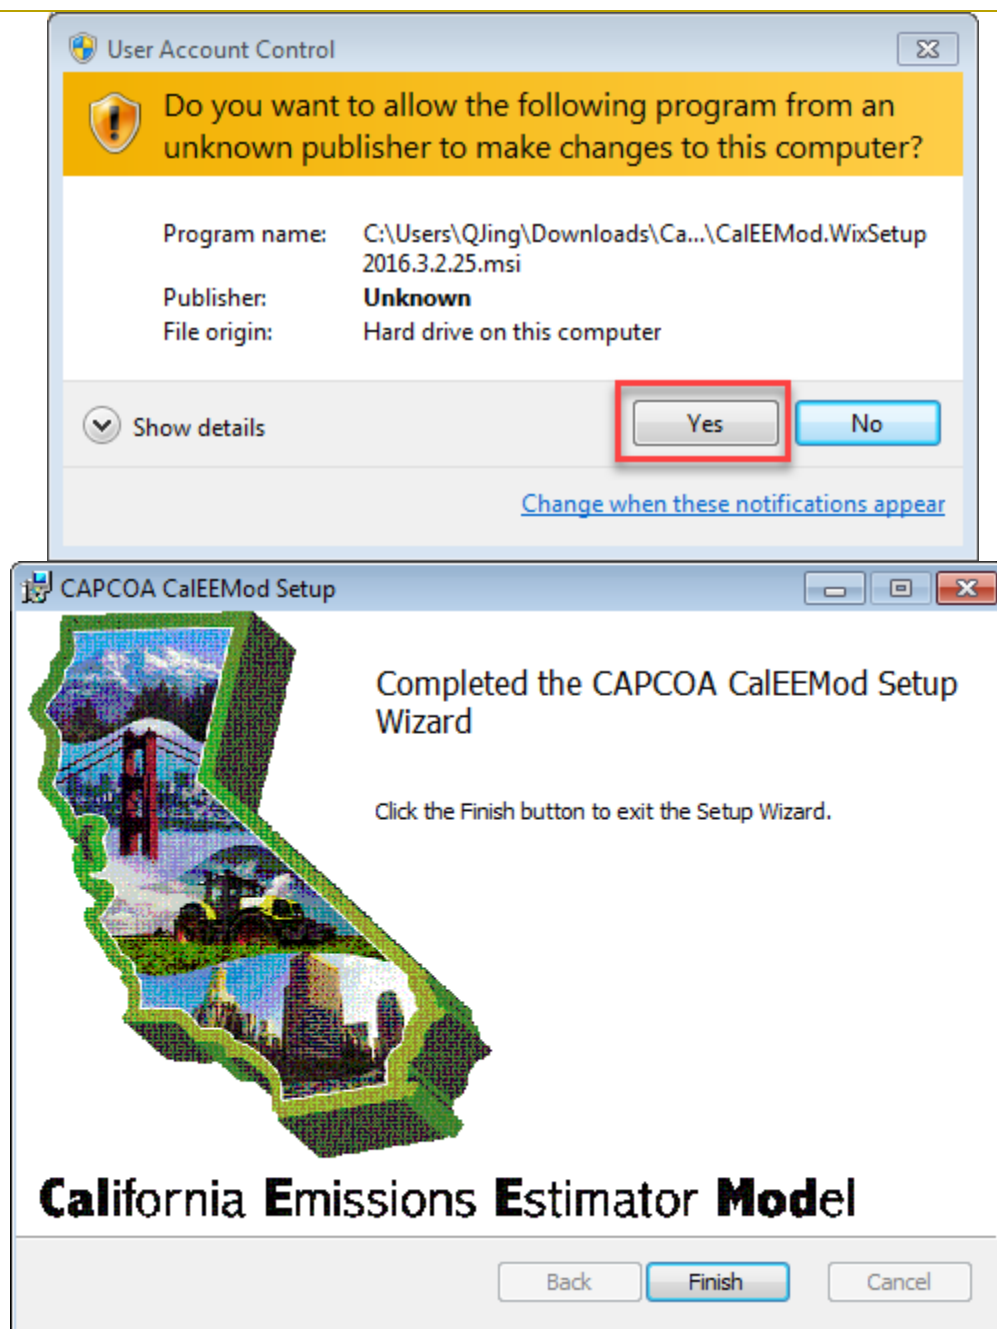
User Account Control

Do you want to allow the following program from an unknown publisher to make changes to this computer?

| | |
|---|---|
| Program name: | C:\Users\QJing\Downloads\Ca...\CalEEMod.WixSetup 2016.3.2.25.msi |
| Publisher: | **Unknown** |
| File origin: | Hard drive on this computer |

Show details

Yes No

Change when these notifications appear

CAPCOA CalEEMod Setup

Completed the CAPCOA CalEEMod Setup Wizard

Click the Finish button to exit the Setup Wizard.

California Emissions Estimator Model

Back Finish Cancel